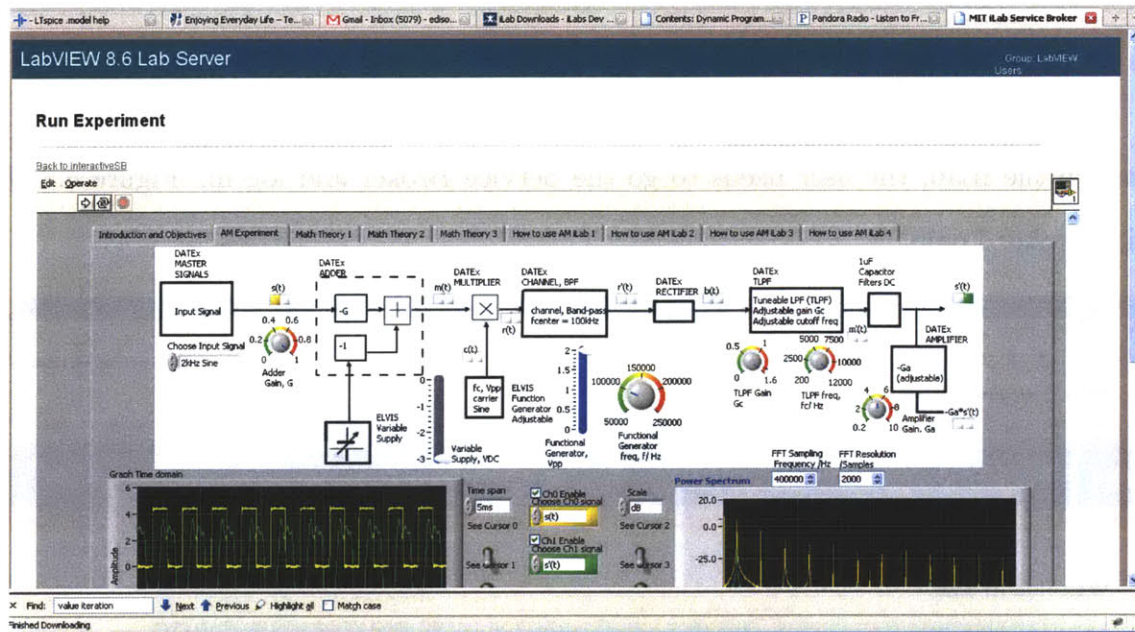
LTspice .model help | Enjoying Everyday Life - Te... | Gmail - Inbox (5079) - edso... | iLab Downloads - iLabs Dev ... | Contents: Dynamic Program... | Pandora Radio - Listen to Fr... | MIT iLab Service Broker

LabVIEW 8.6 Lab Server

Group: LabVIEW Users

Run Experiment

Back to interactiveSB

Edit Operate

Introduction and Objectives | AM Experiment | Math Theory 1 | Math Theory 2 | Math Theory 3 | How to use AM iLab 1 | How to use AM iLab 2 | How to use AM iLab 3 | How to use AM iLab 4

DATEx MASTER SIGNALS

Input Signal

Choose Input Signal

2kHz Sine

s(t)

DATEx ADDER

-G

-1

0.4 0.6 0.2 0.8 0 1

Adder Gain, G

DATEx MULTIPLIER

m(t)

r(t)

c(t)

fc, Vpp carrier Sine

ELVIS Function Generator Adjustable

ELVIS Variable Supply

0 -1 -2 -3

Variable Supply, VDC

DATEx CHANNEL, BPF

channel, Band-pass fcenter = 100kHz

2 1.5 1 0.5 0

Functional Generator, Vpp

150000 100000 200000 50000 250000

Functional Generator freq, f/ Hz

r'(t)

DATEx RECTIFIER

b(t)

DATEx TLPF

Tuneable LPF (TLPF) Adjustable gain Gc Adjustable cutoff freq

0.5 1 0 1.6

TLPF Gain Gc

5000 7500 2500 10000 200 12000

TLPF freq, fc/ Hz

m'(t)

1uF Capacitor Filters DC

s'(t)

DATEx AMPLIFIER

-Ga (adjustable)

4 6 2 8 0.2 10

Amplifier Gain, Ga

-Ga*s'(t)

Graph Time domain

6 4 2

Amplitude

Time span

5ms

See Cursor 0

See Cursor 1

Ch0 Enable Choose Ch0 signal

s(t)

Ch1 Enable Choose Ch1 signal

s'(t)

Scale

dB

See Cursor 2

See Cursor 3

Power Spectrum

FFT Sampling Frequency /Hz

400000

FFT Resolution /Samples

2000

20.0 0.0 -25.0

× Find: value iteration | Next | Previous | Highlight all | Match case

Finished Downloading